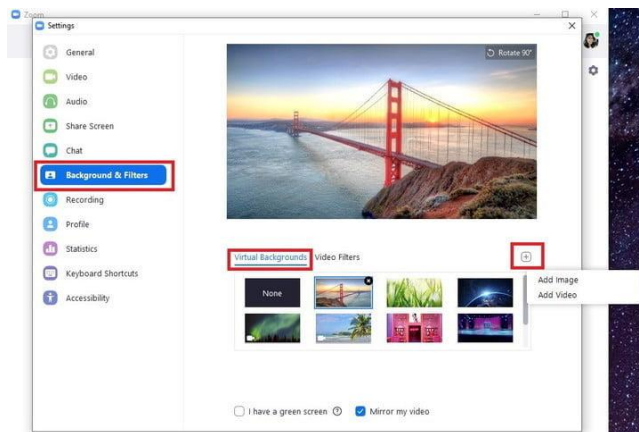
Zoom
Settings
General
Video
Audio
Share Screen
Chat
Background & Filters
Recording
Profile
Statistics
Keyboard Shortcuts
Accessibility
Rotate 90°
Virtual Backgrounds
Video Filters
None
Add Image
Add Video
I have a green screen
Mirror my video